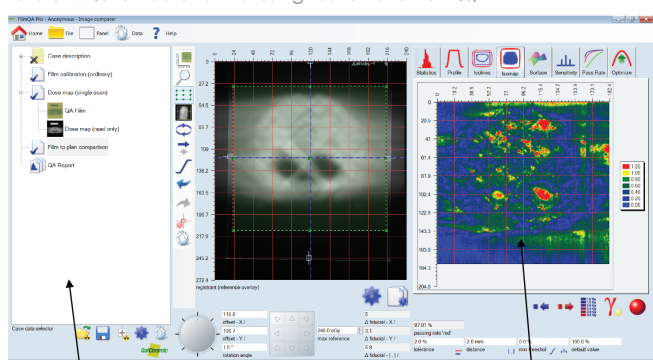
FilmQA Pro - Anonymous - Image comparer

Home File Reset Data Help

Case description
Film calibration (ordinary)
Dose map (single scan)
QA Film
Dose map (read only)
Film to plan comparison
QA Report

Case data selector

Statistics Profile Isolines Isomap Surface Sensitivity Pass Rate Optimize

0
27.2
54.5
81.7
109
136.2
163.5
190.7
217.9
245.2
272.4

0
20.5
41
61.5
81.9
102.4
122.9
143.3
163.8
184.3
204.8

1.20
1.00
0.80
0.60
0.40
0.20
0.00

registrant (reference overlay)

offset - X /
offset - Y /
rotation angle

max reference

Δ fiducial - X /
Δ fiducial - Y /
Δ fiducial - 1 /

passing rate 'red'
tolerance
distance
min threshold
default value

97.01 %
2.0 %
2.0 mm
0.0 %
100.0 %